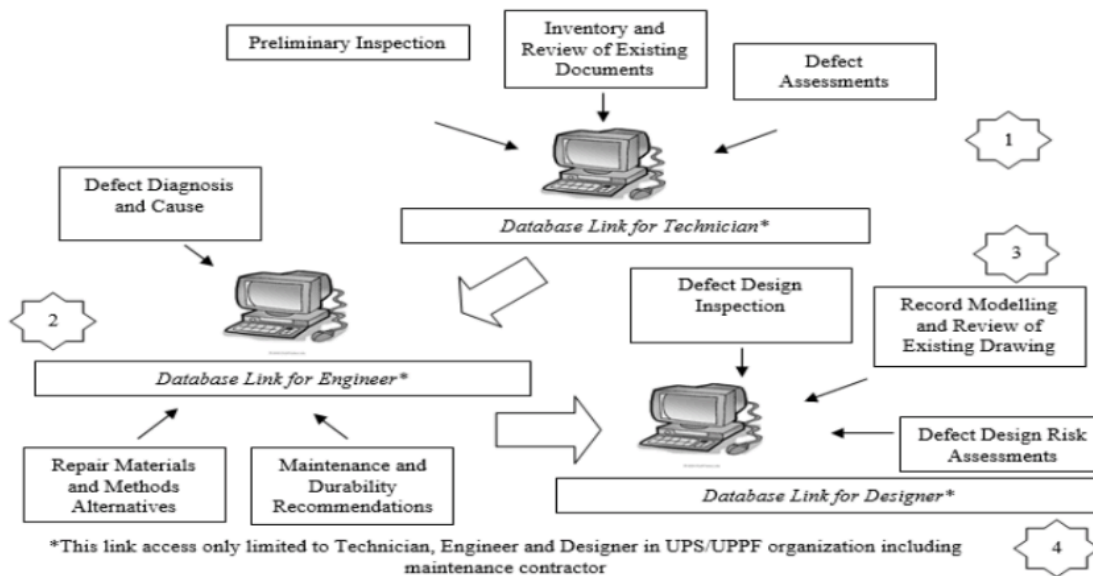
Preliminary Inspection

Inventory and Review of Existing Documents

Defect Assessments

1

Database Link for Technician*

Defect Diagnosis and Cause

2

Database Link for Engineer*

3

Defect Design Inspection

Record Modelling and Review of Existing Drawing

Defect Design Risk Assessments

Repair Materials and Methods Alternatives

Maintenance and Durability Recommendations

Database Link for Designer*

*This link access only limited to Technician, Engineer and Designer in UPS/UPPF organization including maintenance contractor

4